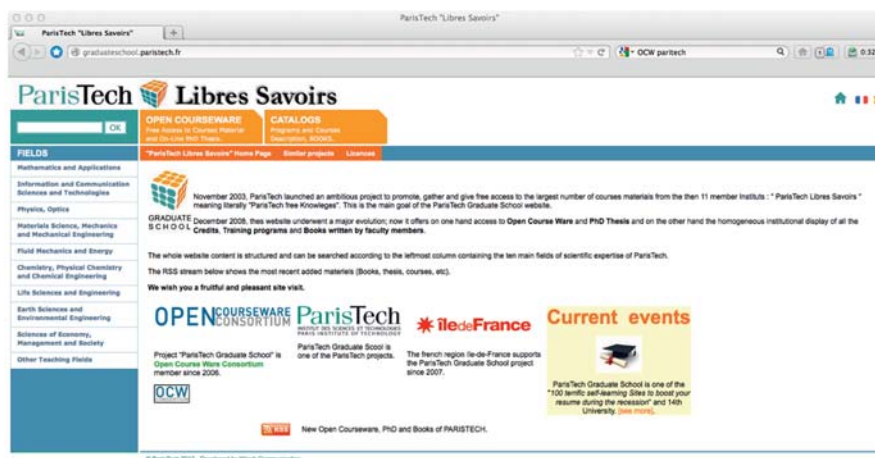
ParisTech "Libres Savoirs"

ParisTech "Libres Savoirs"

graduateschool.paristech.fr

OCW paritech

ParisTech Libres Savoirs

OK

OPEN COURSEWARE
Free Access to Courses Material and On-Line PhD Thesis

CATALOGS
Programs and Courses Description, BOOKS

FIELDS

"ParisTech Libres Savoirs" Home Page   Similar projects   Licences

Mathematics and Applications

Information and Communication Sciences and Technologies

Physics, Optics

Materials Science, Mechanics and Mechanical Engineering

Fluid Mechanics and Energy

Chemistry, Physical Chemistry and Chemical Engineering

Life Sciences and Engineering

Earth Sciences and Environmental Engineering

Sciences of Economy, Management and Society

Other Teaching Fields

November 2003, ParisTech launched an ambitious project to promote, gather and give free access to the largest number of courses materials from the then 11 member Institutes : " ParisTech Libres Savoirs " meaning literally "ParisTech free Knowleges". This is the main goal of the ParisTech Graduate School website.

GRADUATE SCHOOL

December 2008, this website underwent a major evolution; now it offers on one hand access to Open Course Ware and PhD Thesis and on the other hand the homogeneous institutional display of all the Credits, Training programs and Books written by faculty members.

The whole website content is structured and can be searched according to the leftmost column containing the ten main fields of scientific expertise of ParisTech.

The RSS stream below shows the most recent added materials (Books, thesis, courses, etc).

We wish you a fruitful and pleasant site visit.

OPENCOURSEWARE CONSORTIUM

ParisTech
INSTITUT DES SCIENCES ET TECHNOLOGIES PARIS INSTITUTE OF TECHNOLOGY

îledeFrance

Current events

Project "ParisTech Graduate School" is Open Course Ware Consortium member since 2008.

ParisTech Graduate Scool is one of the ParisTech projects.

The french region Ile-de-France supports the ParisTech Graduate School project since 2007.

ParisTech Graduate School is one of the "100 terrific self-learning Sites to boost your resume during the recession" and 14th University. [see more].

OCW

RSS

New Open Coursewares, PhD and Books of PARISTECH.

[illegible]